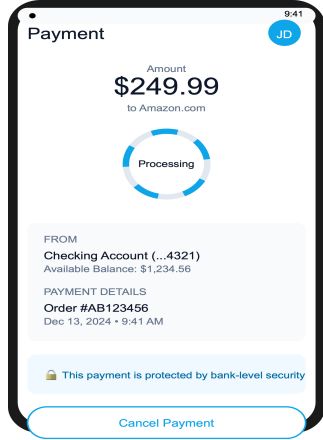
9:41

Payment

JD

Amount

$249.99

to Amazon.com

Processing

FROM

Checking Account (...4321)

Available Balance: $1,234.56

PAYMENT DETAILS

Order #AB123456

Dec 13, 2024 • 9:41 AM

🔒 This payment is protected by bank-level security

Cancel Payment